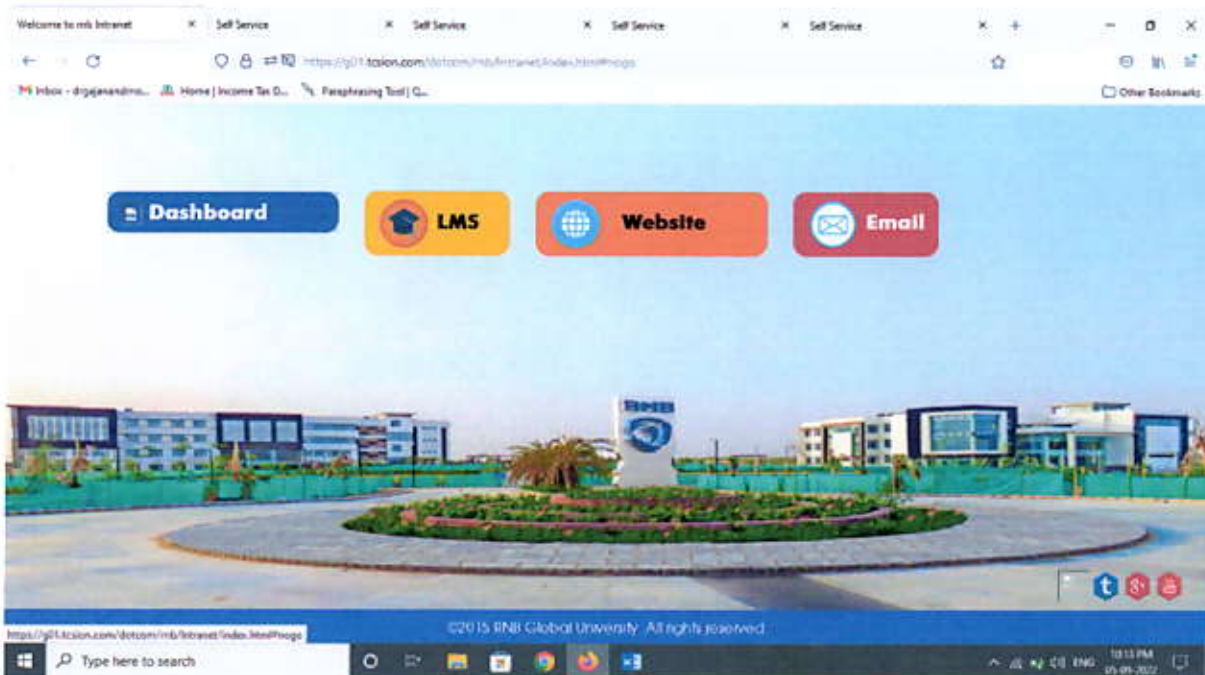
Welcome to rnb Intranet ×
Self Service ×
Self Service ×
Self Service ×
Self Service ×
+

https://g01.tcsion.com/dotcom/rnb/Intranet/index.html#nogo

M Inbox - drgajanandmo... Home | Income Tax D... Paraphrasing Tool | Q...
Other Bookmarks

Dashboard
LMS
Website
Email

RNB

©2015 RNB Global University. All rights reserved

https://g01.tcsion.com/dotcom/rnb/Intranet/index.html#nogo

Type here to search

ENG 10:13 PM 05-09-2022